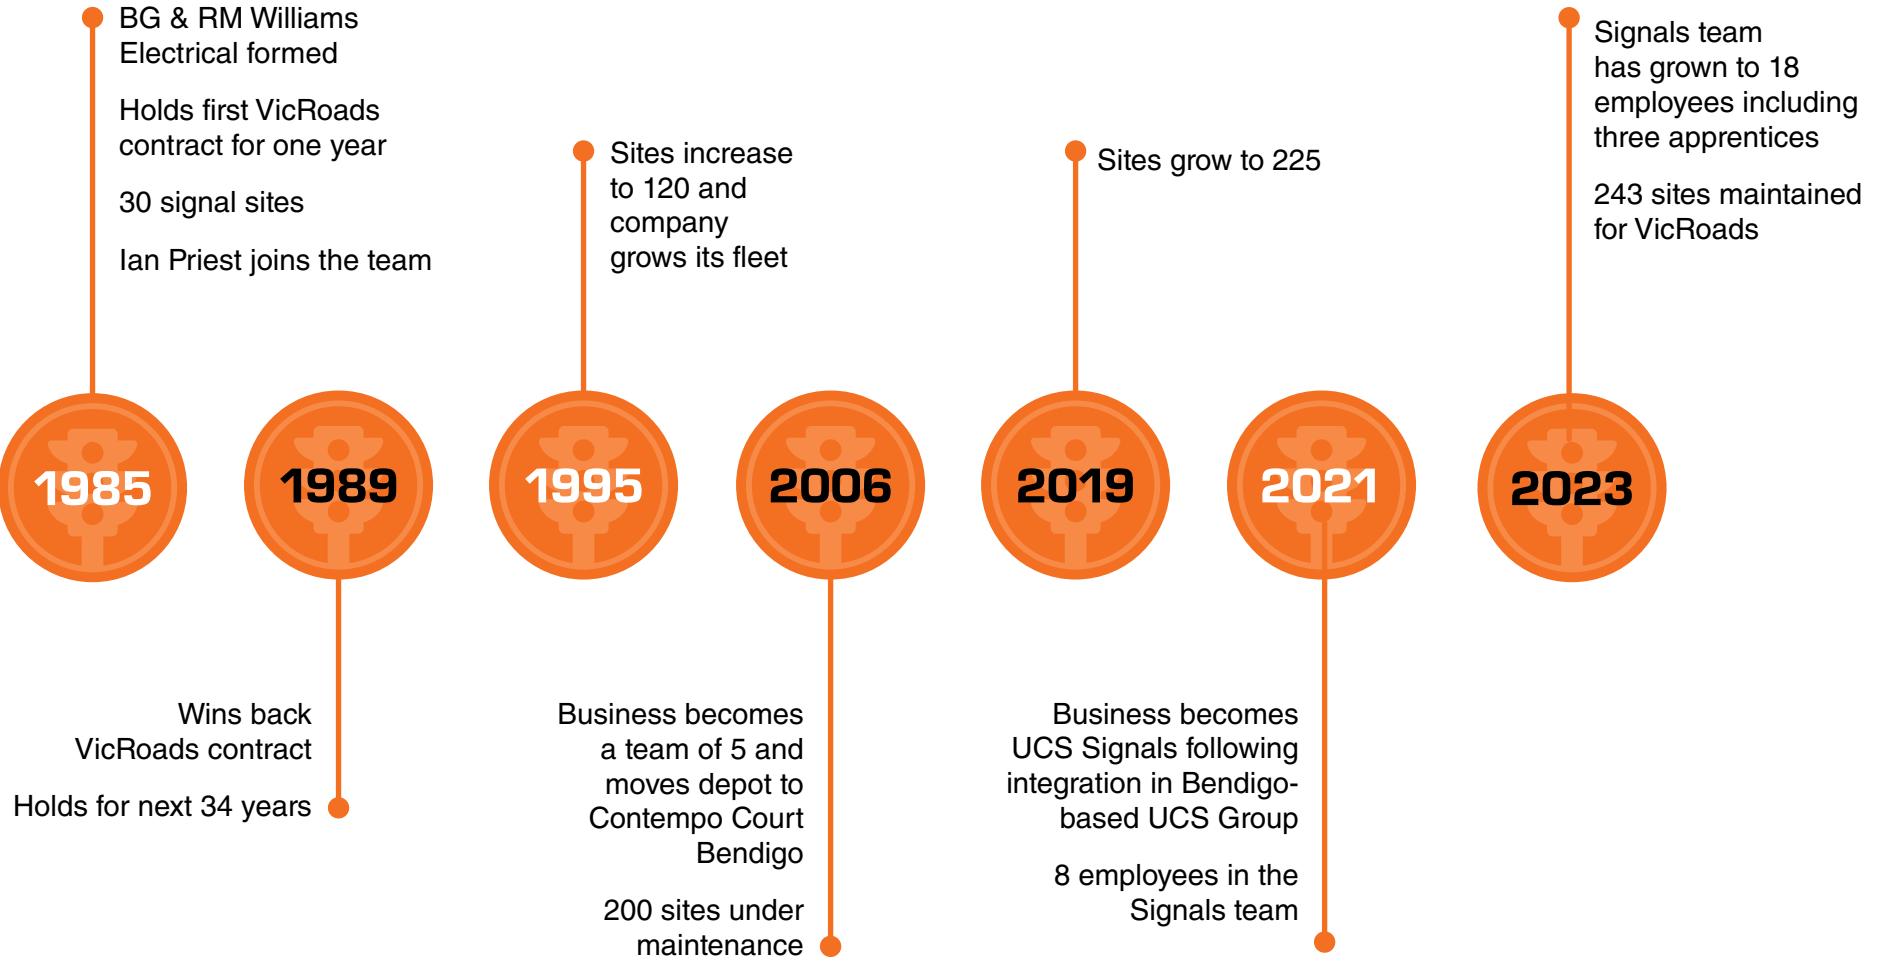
BG & RM Williams Electrical formed

Holds first VicRoads contract for one year

30 signal sites

Ian Priest joins the team

Sites increase to 120 and company grows its fleet

Sites grow to 225

Signals team has grown to 18 employees including three apprentices

243 sites maintained for VicRoads

1985

1989

1995

2006

2019

2021

2023

Wins back VicRoads contract

Holds for next 34 years

Business becomes a team of 5 and moves depot to Contempo Court Bendigo

200 sites under maintenance

Business becomes UCS Signals following integration in Bendigo-based UCS Group

8 employees in the Signals team